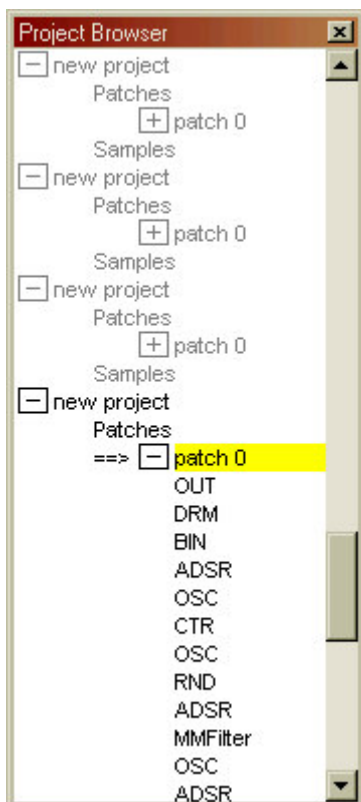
Project Browser

new project
Patches
patch 0
Samples
new project
Patches
patch 0
Samples
new project
Patches
patch 0
Samples
new project
Patches
==> patch 0
OUT
DRM
BIN
ADSR
OSC
CTR
OSC
RND
ADSR
MMFilter
OSC
ADSR